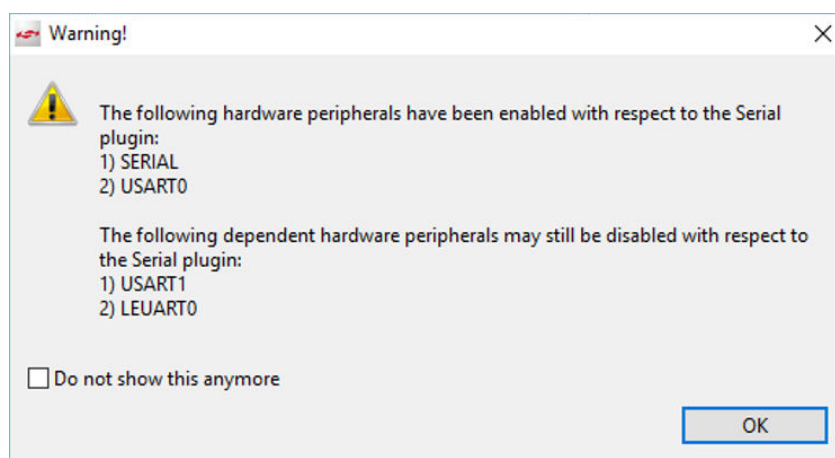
Warning!

The following hardware peripherals have been enabled with respect to the Serial plugin:
1) SERIAL
2) USART0

The following dependent hardware peripherals may still be disabled with respect to the Serial plugin:
1) USART1
2) LEUART0

Do not show this anymore

OK